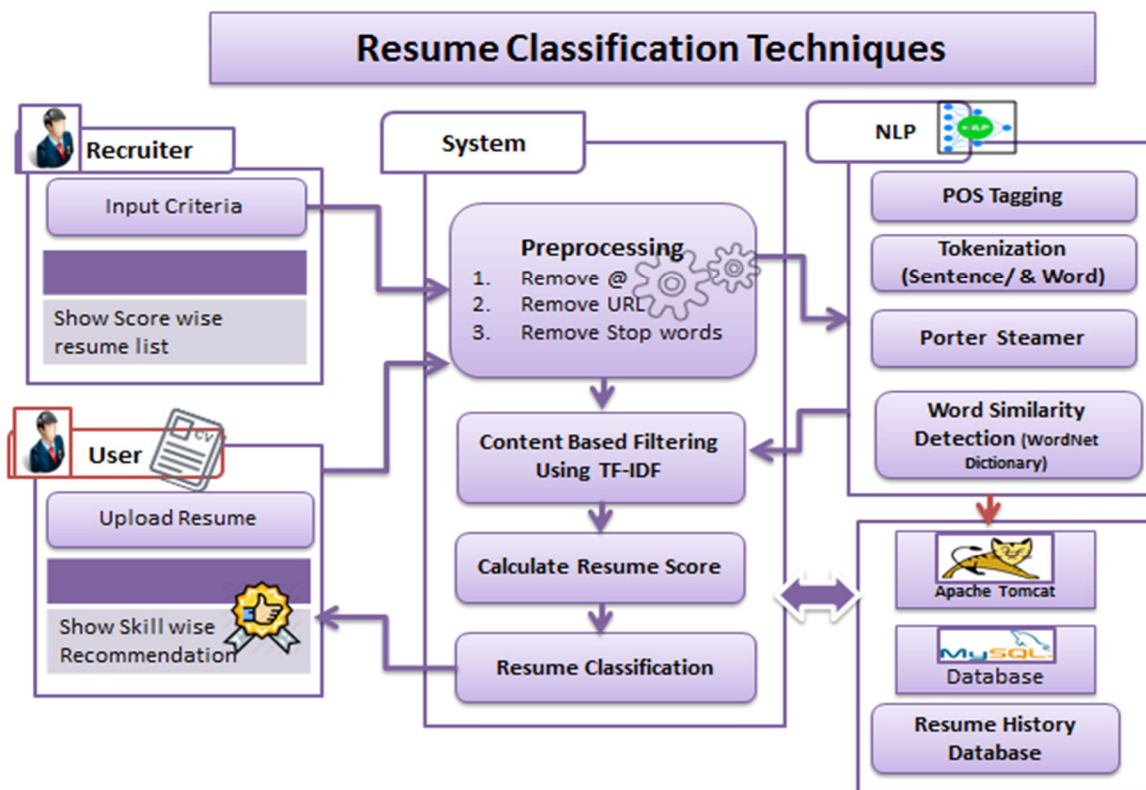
Resume Classification Techniques

Recruiter

Input Criteria

Show Score wise resume list

User

CV

Upload Resume

Show Skill wise Recommendation

System

Preprocessing
1. Remove @
2. Remove URL
3. Remove Stop words

Content Based Filtering Using TF-IDF

Calculate Resume Score

Resume Classification

NLP

POS Tagging

Tokenization (Sentence/ & Word)

Porter Steamer

Word Similarity Detection (WordNet Dictionary)

Apache Tomcat

MySQL

Database

Resume History Database